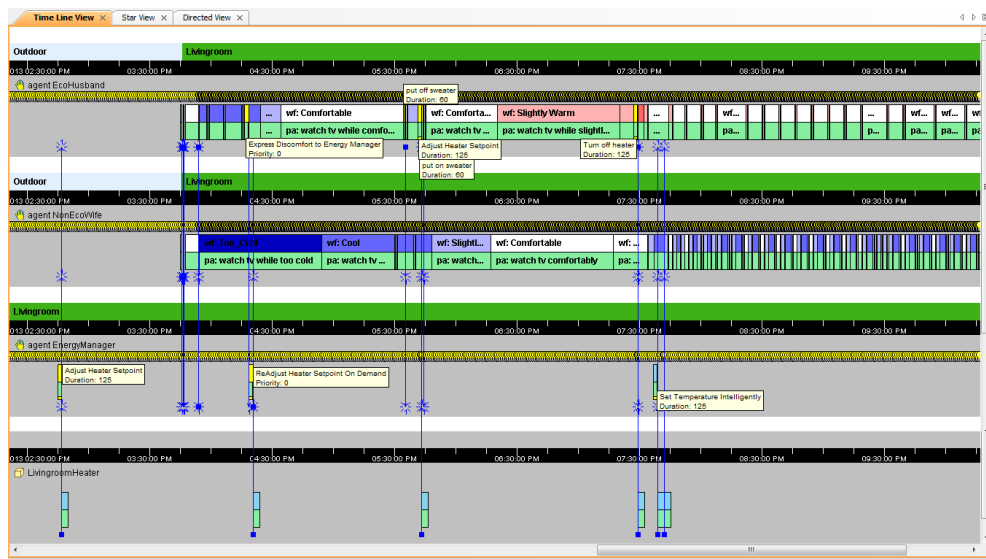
Time Line View × Star View × Directed View ×

Outdoor
Livingroom
013 02:30:00 PM 03:30:00 PM 04:30:00 PM 05:30:00 PM 06:30:00 PM 07:30:00 PM 08:30:00 PM 09:30:00 PM
agent EcoHusband
put off sweater
Duration: 60
... wf: Comfortable wf: Comforta... wf: Slightly Warm ... wf... wf... wf... wf...
... pa: watch tv while comfo... pa: watch tv ... pa: watch tv while slightl... ... pa... p... pa... pa...
Express Discomfort to Energy Manager
Priority: 0
Adjust Heater Setpoint
Duration: 125
put on sweater
Duration: 60
Turn off heater
Duration: 125

Outdoor
Livingroom
013 02:30:00 PM 03:30:00 PM 04:30:00 PM 05:30:00 PM 06:30:00 PM 07:30:00 PM 08:30:00 PM 09:30:00 PM
agent NonEcoWife
wf: Too_Cold wf: Cool wf: Slightl... wf: Comfortable wf...
pa: watch tv while too cold pa: watch tv ... pa: watch... pa: watch tv comfortably pa:...

Livingroom
013 02:30:00 PM 03:30:00 PM 04:30:00 PM 05:30:00 PM 06:30:00 PM 07:30:00 PM 08:30:00 PM 09:30:00 PM
agent EnergyManager
Adjust Heater Setpoint
Duration: 125
ReAdjust Heater Setpoint On Demand
Priority: 0
Set Temperature Intelligently
Duration: 125

013 02:30:00 PM 03:30:00 PM 04:30:00 PM 05:30:00 PM 06:30:00 PM 07:30:00 PM 08:30:00 PM 09:30:00 PM
LivingroomHeater